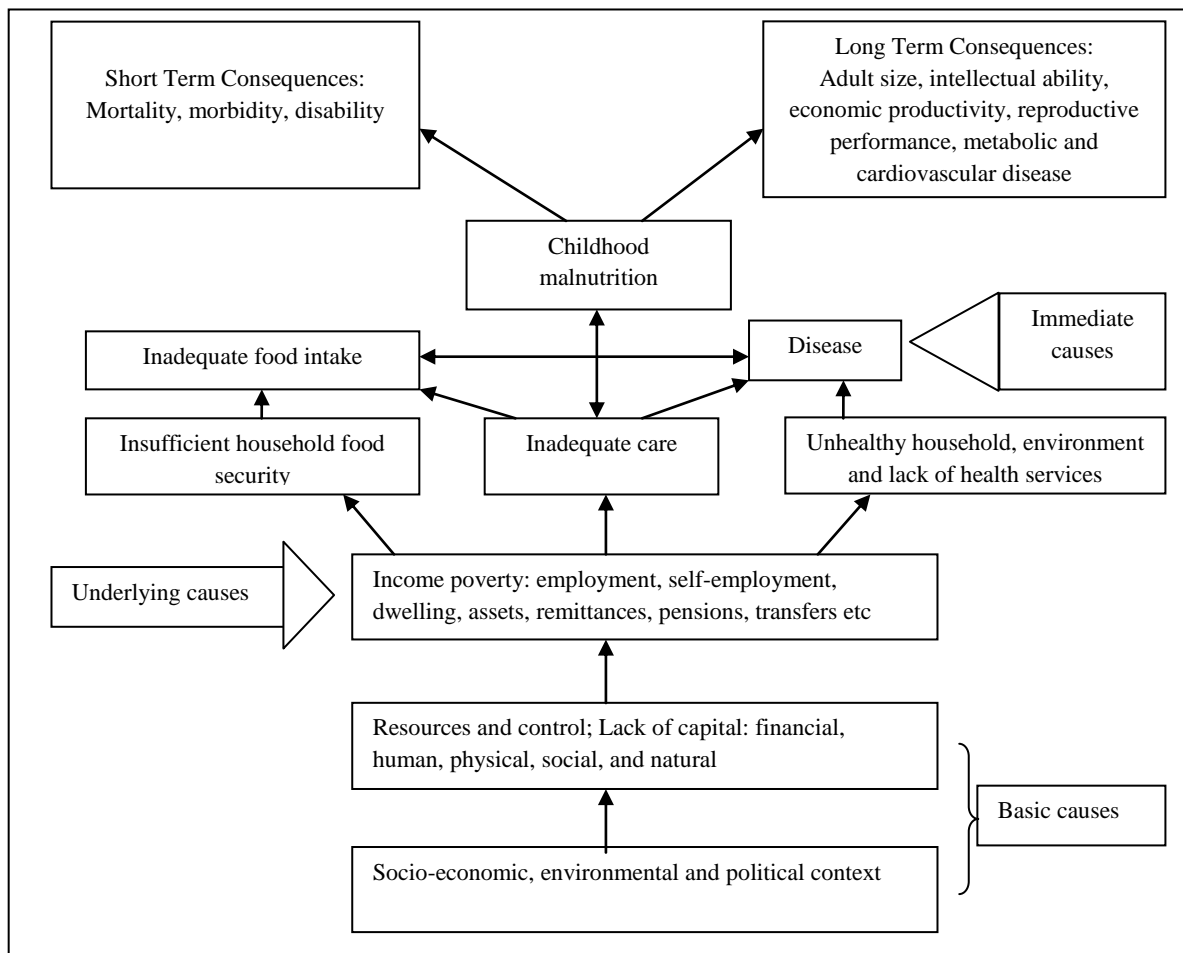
Short Term Consequences: Mortality, morbidity, disability

Long Term Consequences: Adult size, intellectual ability, economic productivity, reproductive performance, metabolic and cardiovascular disease

Childhood malnutrition

Inadequate food intake

Disease

Immediate causes

Insufficient household food security

Inadequate care

Unhealthy household, environment and lack of health services

Underlying causes

Income poverty: employment, self-employment, dwelling, assets, remittances, pensions, transfers etc

Resources and control; Lack of capital: financial, human, physical, social, and natural

Basic causes

Socio-economic, environmental and political context